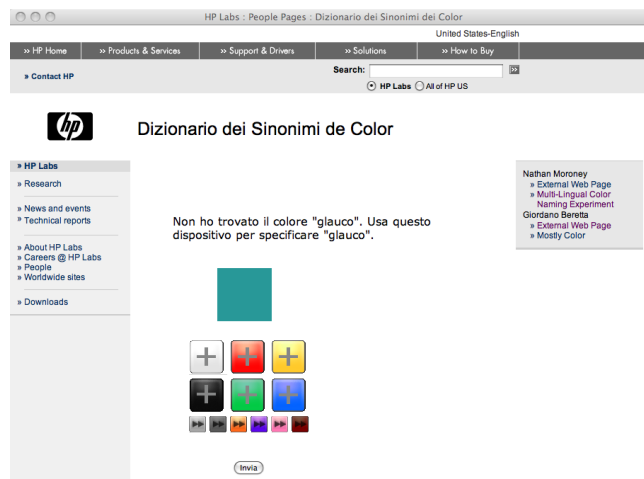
HP Labs : People Pages : Dizionario dei Sinonimi dei Color

United States-English

» HP Home | » Products & Services | » Support & Drivers | » Solutions | » How to Buy

» Contact HP

Search: 

HP Labs  All of HP US

Dizionario dei Sinonimi de Color

» HP Labs
» Research

» News and events
» Technical reports

» About HP Labs
» Careers @ HP Labs
» People
» Worldwide sites

» Downloads

Non ho trovato il colore "glauco". Usa questo dispositivo per specificare "glauco".

Invia

Nathan Moroney
» External Web Page
» Multi-Lingual Color Naming Experiment
Giordano Beretta
» External Web Page
» Mostly Color